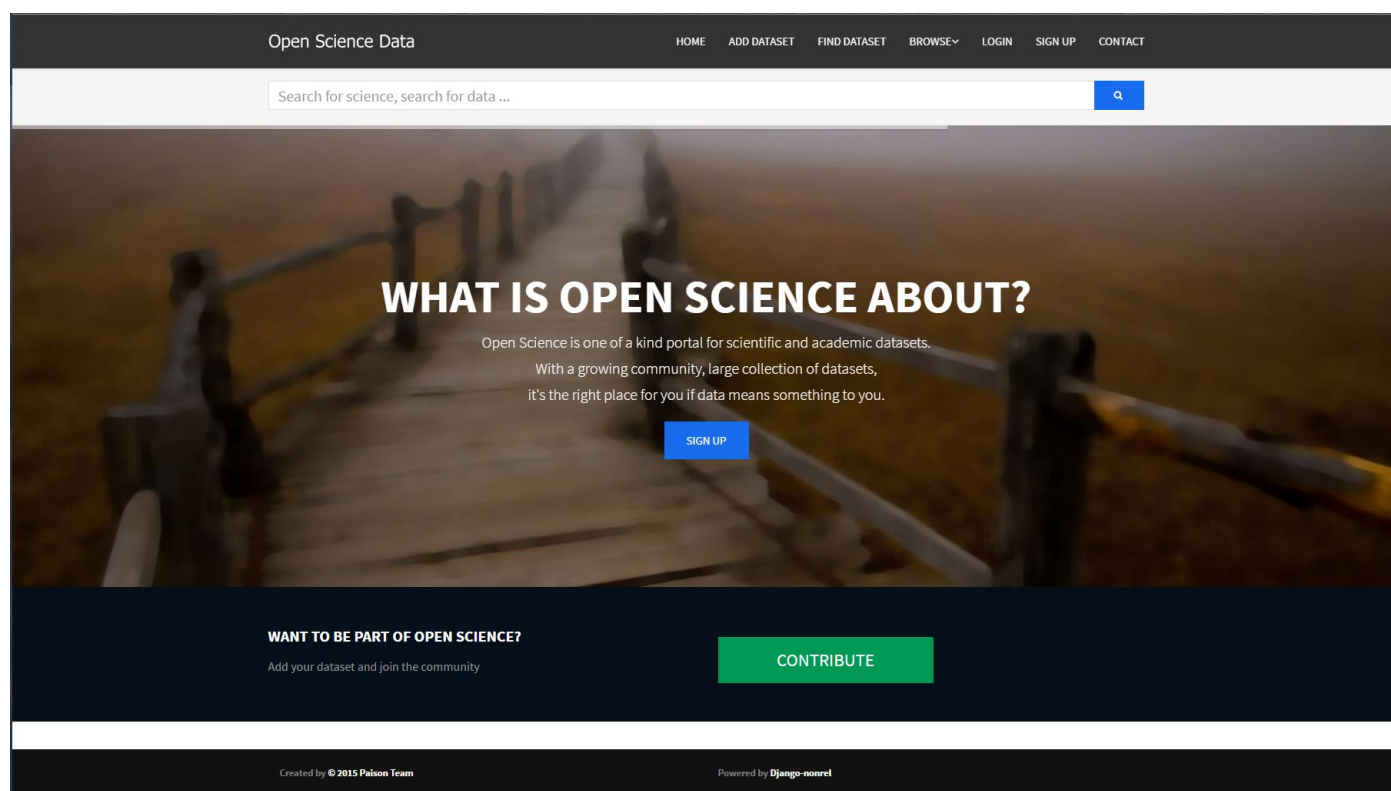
Open Science Data

HOME ADD DATASET FIND DATASET BROWSE LOGIN SIGN UP CONTACT

Search for science, search for data ...

WHAT IS OPEN SCIENCE ABOUT?

Open Science is one of a kind portal for scientific and academic datasets. With a growing community, large collection of datasets, it's the right place for you if data means something to you.

SIGN UP

WANT TO BE PART OF OPEN SCIENCE?

Add your dataset and join the community

CONTRIBUTE

Created by © 2015 Paison Team

Powered by Django-nonrel